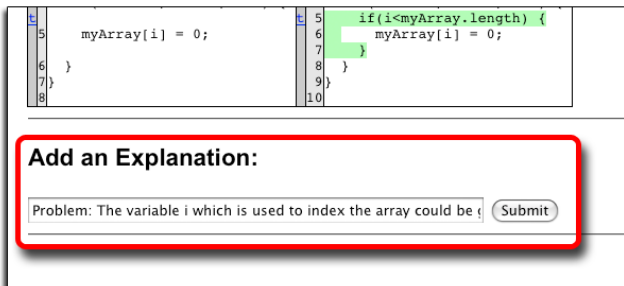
t 5     myArray[i] = 0;

6   }
7 }
8

t 5     if(i<myArray.length) {
6       myArray[i] = 0;
7     }
8   }
9 }
10

Add an Explanation:

Problem: The variable i which is used to index the array could be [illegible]

Submit